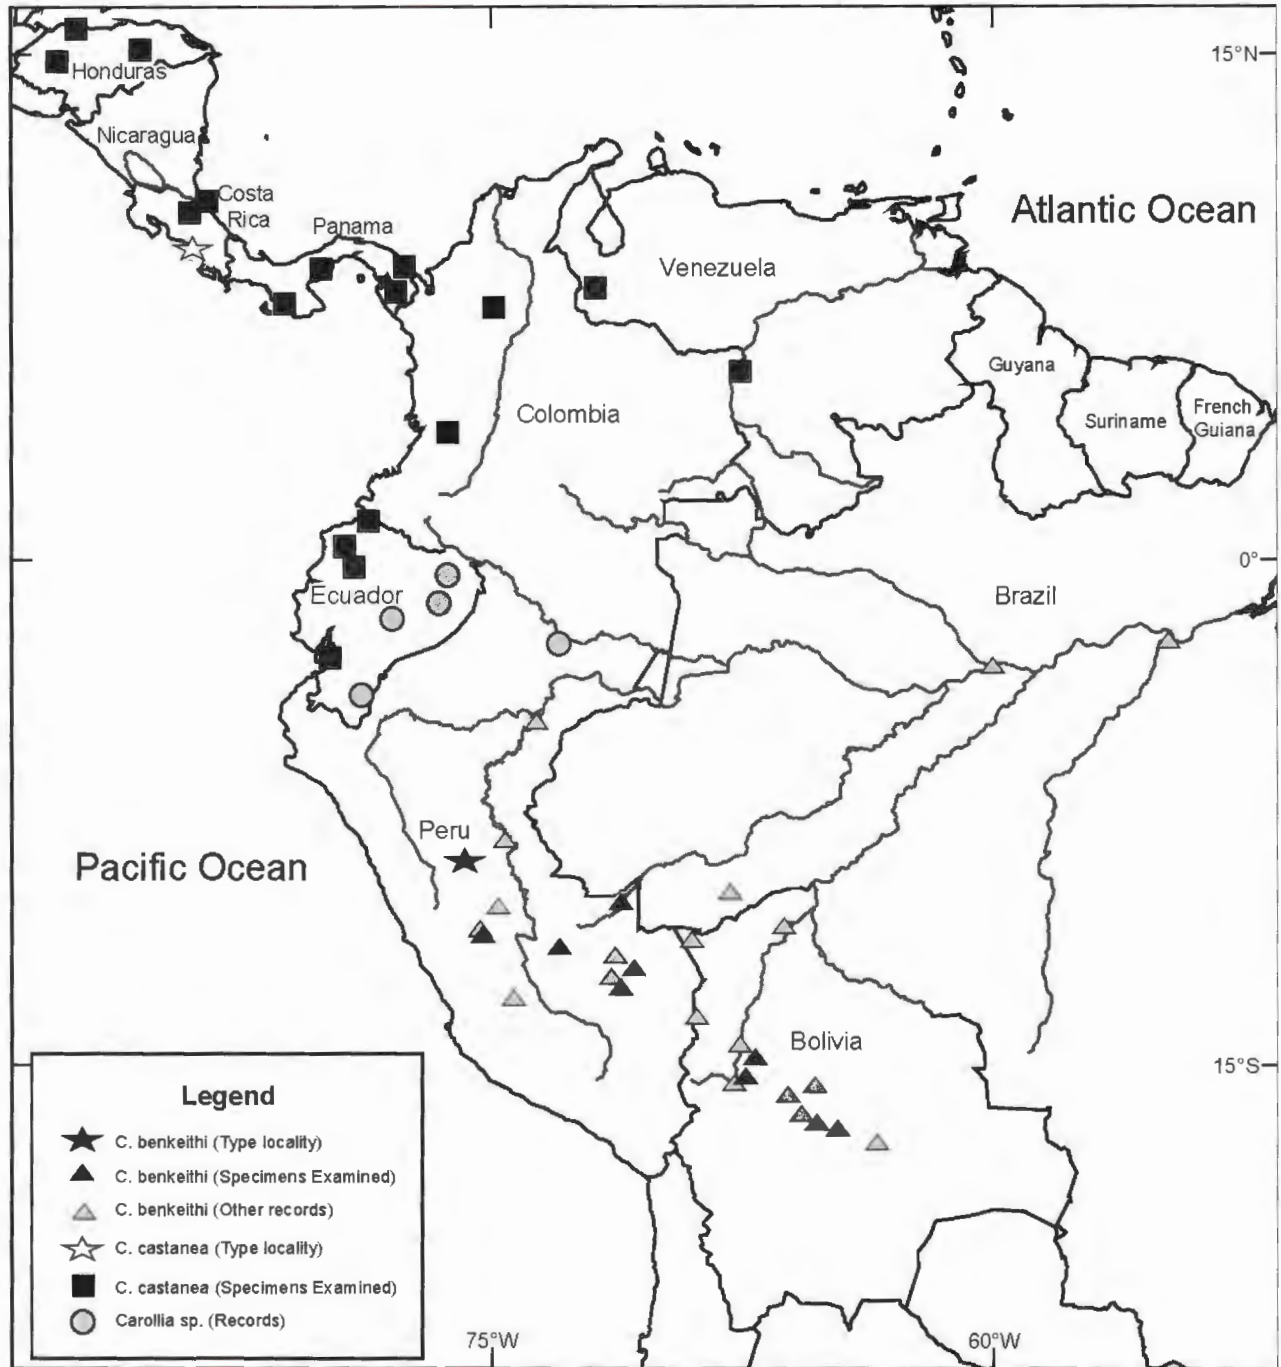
15°N
Honduras
Nicaragua
Costa Rica
Panama
Atlantic Ocean
Venezuela
Guyana
Suriname
French Guiana
Colombia
0°
Ecuador
Brazil
Peru
Pacific Ocean
Bolivia
15°S

Legend
C. benkeithi (Type locality)
C. benkeithi (Specimens Examined)
C. benkeithi (Other records)
C. castanea (Type locality)
C. castanea (Specimens Examined)
Carollia sp. (Records)

75°W
60°W